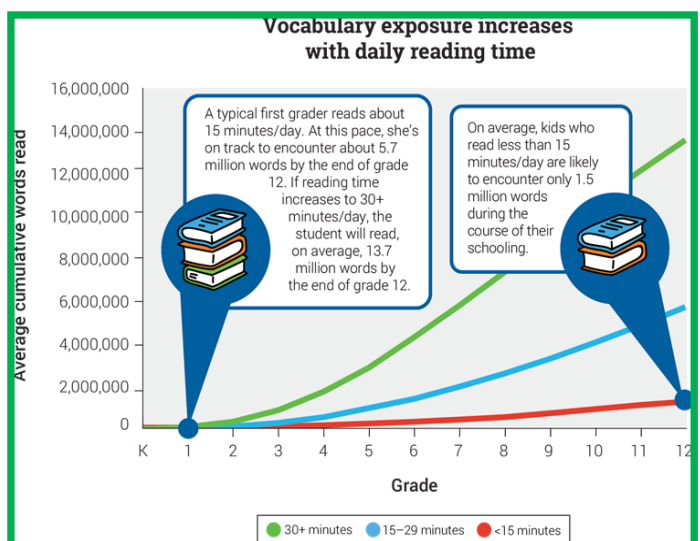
Vocabulary exposure increases with daily reading time

Average cumulative words read

16,000,000
14,000,000
12,000,000
10,000,000
8,000,000
6,000,000
4,000,000
2,000,000
0

A typical first grader reads about 15 minutes/day. At this pace, she's on track to encounter about 5.7 million words by the end of grade 12. If reading time increases to 30+ minutes/day, the student will read, on average, 13.7 million words by the end of grade 12.

On average, kids who read less than 15 minutes/day are likely to encounter only 1.5 million words during the course of their schooling.

K 1 2 3 4 5 6 7 8 9 10 11 12

Grade

30+ minutes 15–29 minutes <15 minutes